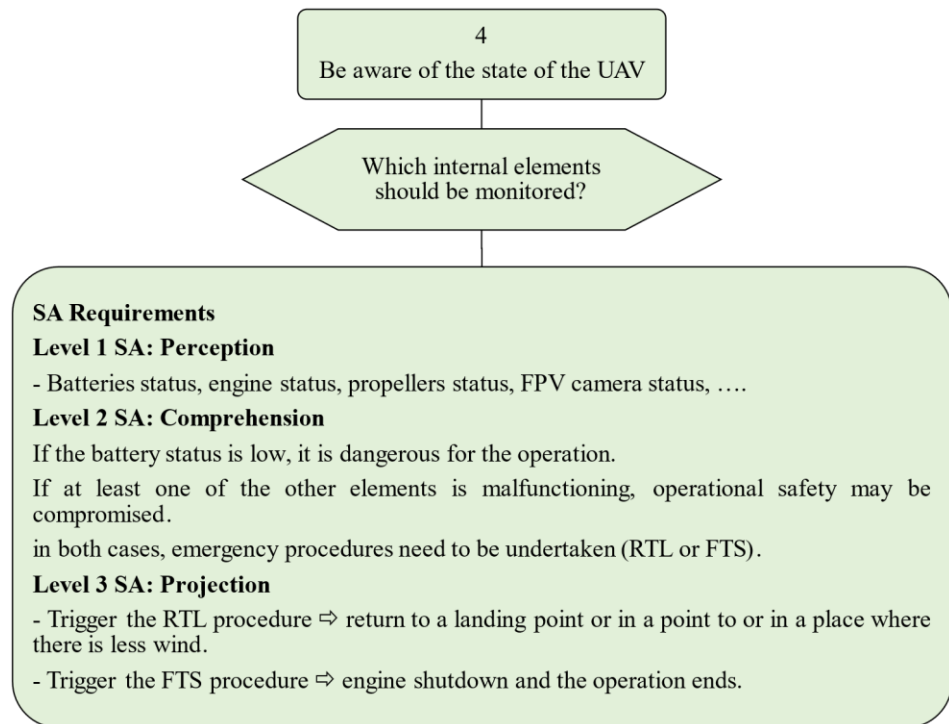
4
Be aware of the state of the UAV

Which internal elements should be monitored?

**SA Requirements**
**Level 1 SA: Perception**
- Batteries status, engine status, propellers status, FPV camera status, ….
**Level 2 SA: Comprehension**
If the battery status is low, it is dangerous for the operation.
If at least one of the other elements is malfunctioning, operational safety may be compromised.
in both cases, emergency procedures need to be undertaken (RTL or FTS).
**Level 3 SA: Projection**
- Trigger the RTL procedure ⇨ return to a landing point or in a point to or in a place where there is less wind.
- Trigger the FTS procedure ⇨ engine shutdown and the operation ends.